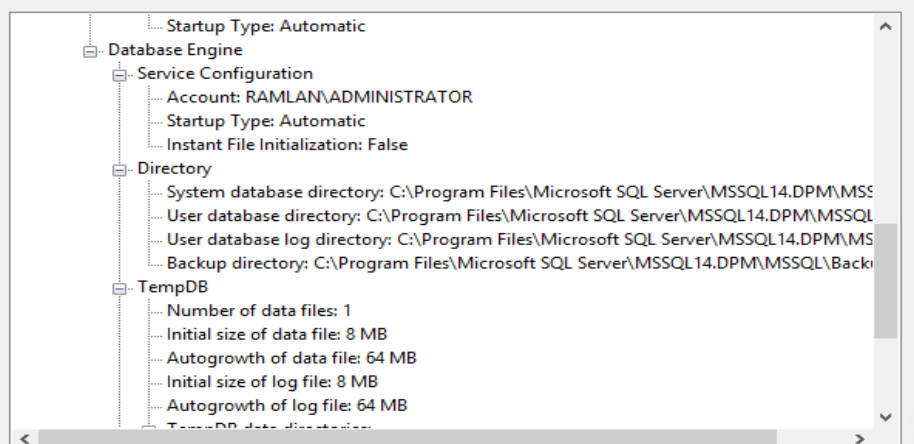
Startup Type: Automatic
Database Engine
Service Configuration
Account: RAMLAN\ADMINISTRATOR
Startup Type: Automatic
Instant File Initialization: False
Directory
System database directory: C:\Program Files\Microsoft SQL Server\MSSQL14.DPM\MSS
User database directory: C:\Program Files\Microsoft SQL Server\MSSQL14.DPM\MSSQL
User database log directory: C:\Program Files\Microsoft SQL Server\MSSQL14.DPM\MS
Backup directory: C:\Program Files\Microsoft SQL Server\MSSQL14.DPM\MSSQL\Backu
TempDB
Number of data files: 1
Initial size of data file: 8 MB
Autogrowth of data file: 64 MB
Initial size of log file: 8 MB
Autogrowth of log file: 64 MB
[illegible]